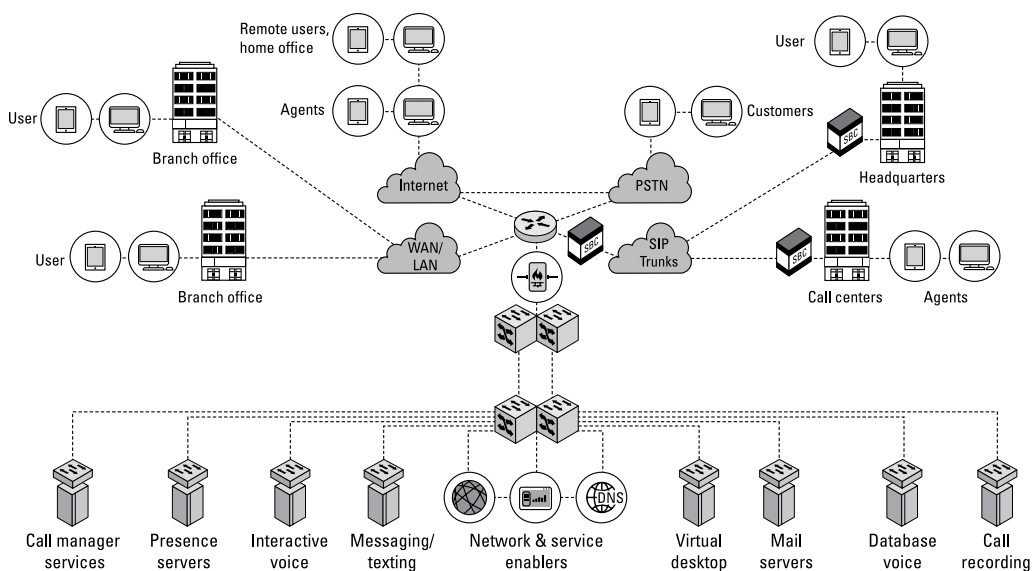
Remote users, home office

User

Agents

Customers

User

Branch office

Internet

PSTN

SBC

Headquarters

User

WAN/ LAN

SBC

SIP Trunks

SBC

Branch office

Call centers

Agents

DNS

Call manager services

Presence servers

Interactive voice

Messaging/ texting

Network & service enablers

Virtual desktop

Mail servers

Database voice

Call recording